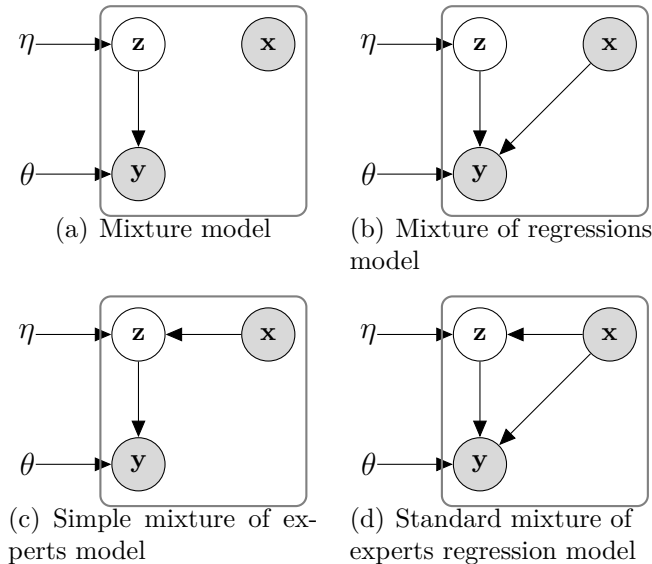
$\eta$ $\mathbf{z}$ $\mathbf{x}$
$\theta$ $\mathbf{y}$
(a) Mixture model

$\eta$ $\mathbf{z}$ $\mathbf{x}$
$\theta$ $\mathbf{y}$
(b) Mixture of regressions model

$\eta$ $\mathbf{z}$ $\mathbf{x}$
$\theta$ $\mathbf{y}$
(c) Simple mixture of experts model

$\eta$ $\mathbf{z}$ $\mathbf{x}$
$\theta$ $\mathbf{y}$
(d) Standard mixture of experts regression model